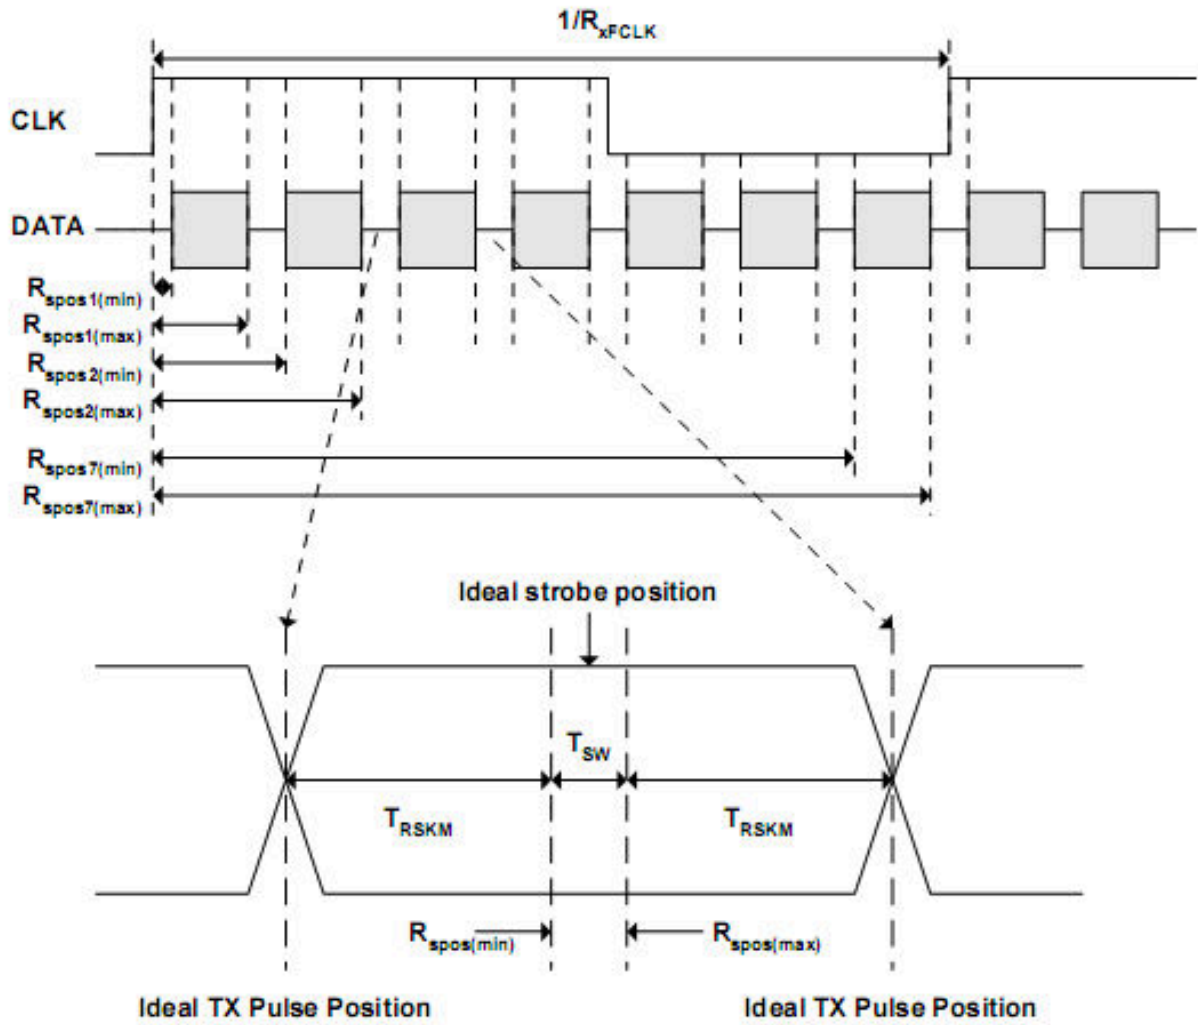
$1/R_{xFCLK}$

CLK

DATA

$R_{spos1(min)}$

$R_{spos1(max)}$

$R_{spos2(min)}$

$R_{spos2(max)}$

$R_{spos7(min)}$

$R_{spos7(max)}$

Ideal strobe position

$T_{SW}$

$T_{RSKM}$

$T_{RSKM}$

$R_{spos(min)}$

$R_{spos(max)}$

Ideal TX Pulse Position

Ideal TX Pulse Position